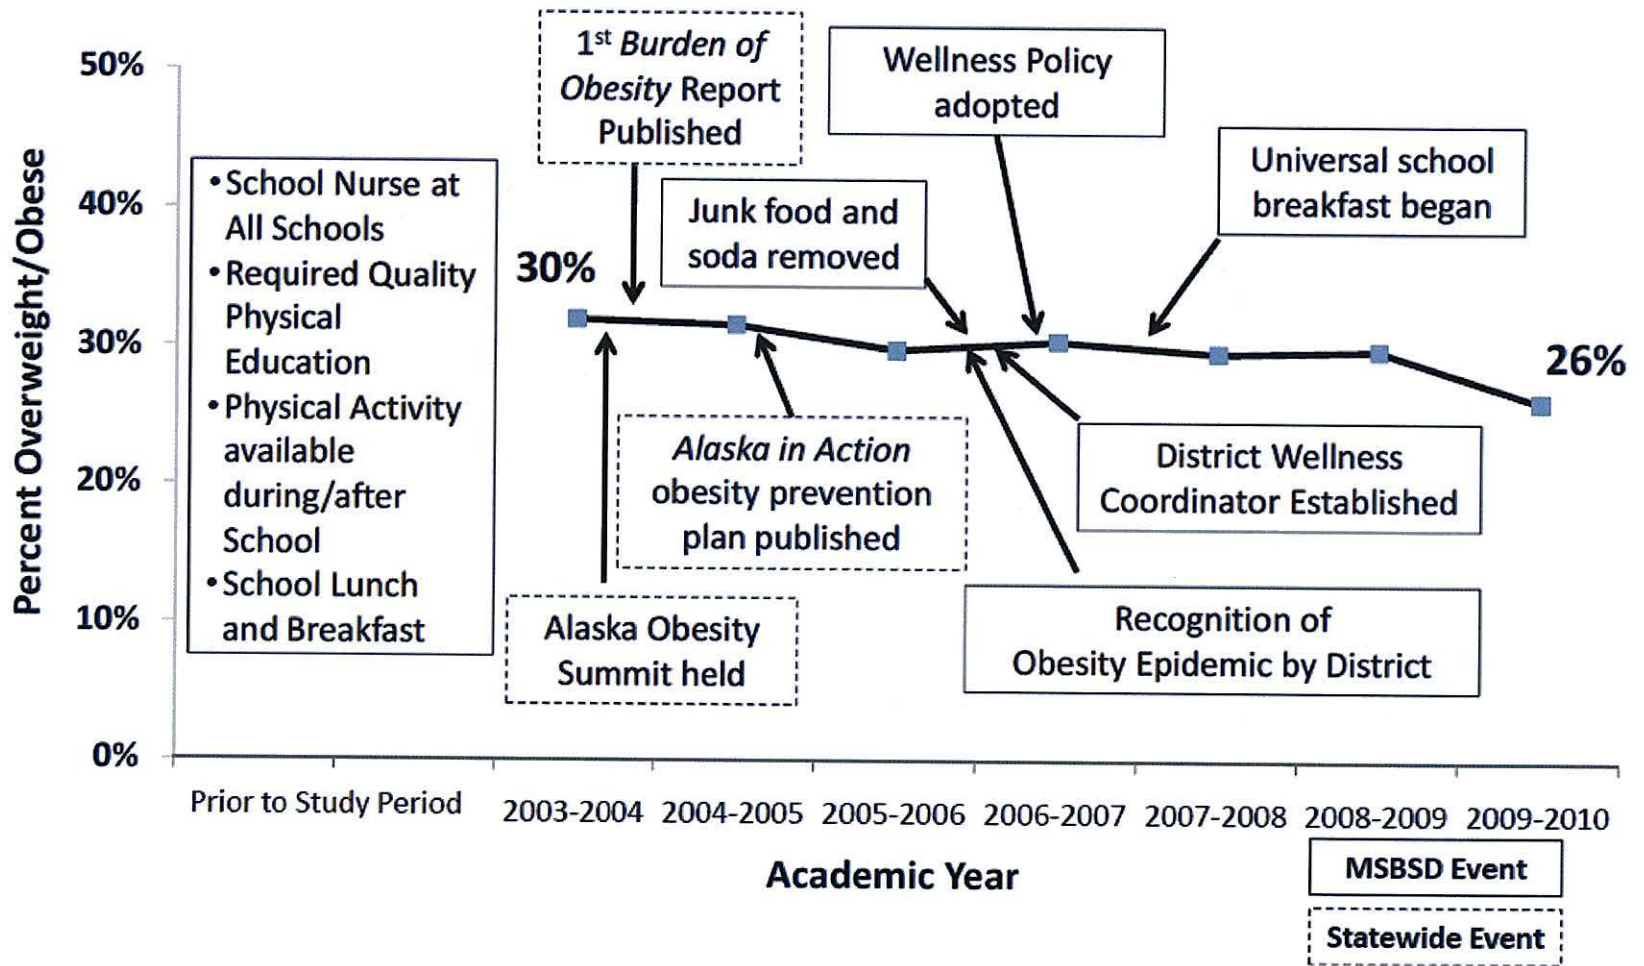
50%

40%

30%

20%

10%

0%

Percent Overweight/Obese

1$^{st}$ *Burden of Obesity* Report Published

Wellness Policy adopted

Universal school breakfast began

Junk food and soda removed

• School Nurse at All Schools
• Required Quality Physical Education
• Physical Activity available during/after School
• School Lunch and Breakfast

30%

26%

*Alaska in Action* obesity prevention plan published

District Wellness Coordinator Established

Alaska Obesity Summit held

Recognition of Obesity Epidemic by District

Prior to Study Period

2003-2004 2004-2005 2005-2006 2006-2007 2007-2008 2008-2009 2009-2010

Academic Year

MSBSD Event

Statewide Event